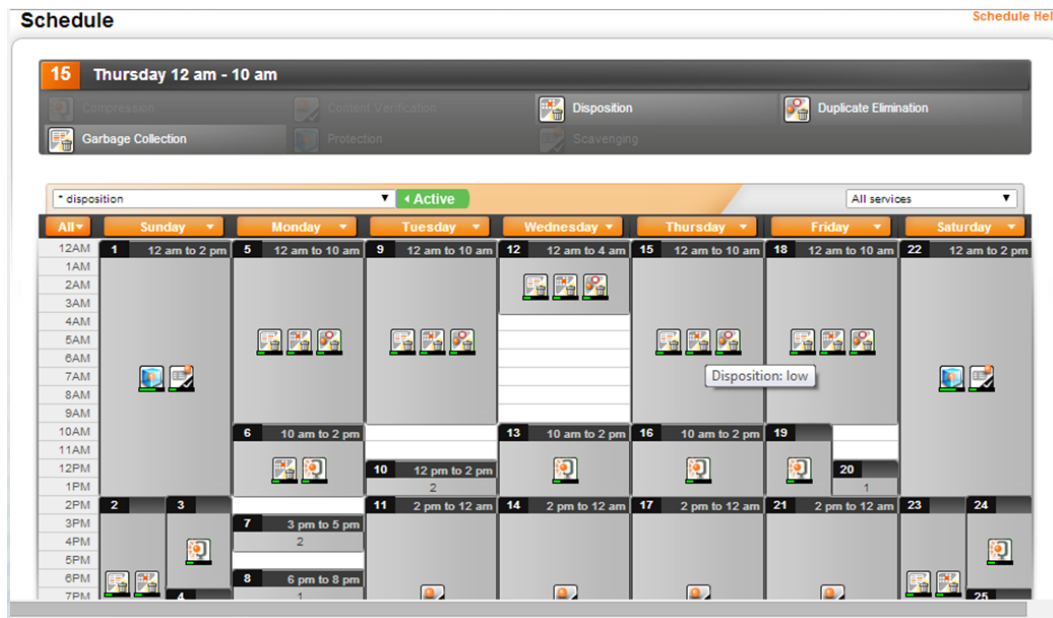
Schedule

Schedule Hel

15 Thursday 12 am - 10 am

Compression
Content Verification
Disposition
Duplicate Elimination
Garbage Collection
Protection
Scavenging

* disposition
Active
All services

All
Sunday
Monday
Tuesday
Wednesday
Thursday
Friday
Saturday

12AM
1AM
2AM
3AM
4AM
5AM
6AM
7AM
8AM
9AM
10AM
11AM
12PM
1PM
2PM
3PM
4PM
5PM
6PM
7PM

1 12 am to 2 pm
5 12 am to 10 am
9 12 am to 10 am
12 12 am to 4 am
15 12 am to 10 am
18 12 am to 10 am
22 12 am to 2 pm

Disposition: low

6 10 am to 2 pm
13 10 am to 2 pm
16 10 am to 2 pm
19
10 12 pm to 2 pm
2
20
1

2
3
7 3 pm to 5 pm
2
11 2 pm to 12 am
14 2 pm to 12 am
17 2 pm to 12 am
21 2 pm to 12 am
23
24
8 6 pm to 8 pm
1
4
25